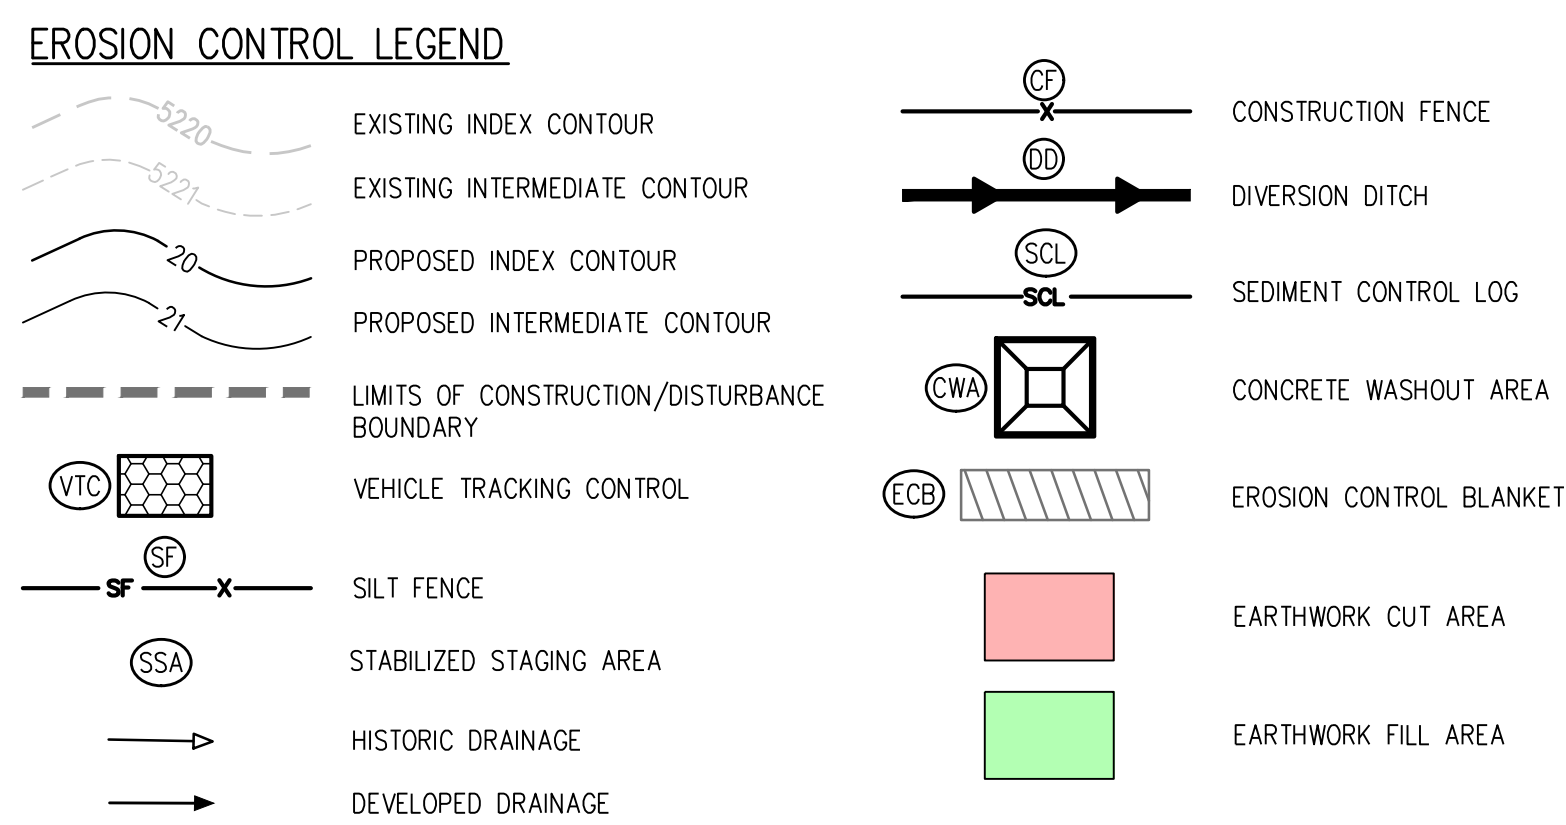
EROSION CONTROL LEGEND

5220 EXISTING INDEX CONTOUR

5221 EXISTING INTERMEDIATE CONTOUR

20 PROPOSED INDEX CONTOUR

21 PROPOSED INTERMEDIATE CONTOUR

LIMITS OF CONSTRUCTION/DISTURBANCE BOUNDARY

VTC VEHICLE TRACKING CONTROL

SF SF X SILT FENCE

SSA STABILIZED STAGING AREA

HISTORIC DRAINAGE

DEVELOPED DRAINAGE

CF X CONSTRUCTION FENCE

DD DIVERSION DITCH

SCL SCL SEDIMENT CONTROL LOG

CWA CONCRETE WASHOUT AREA

ECB EROSION CONTROL BLANKET

EARTHWORK CUT AREA

EARTHWORK FILL AREA